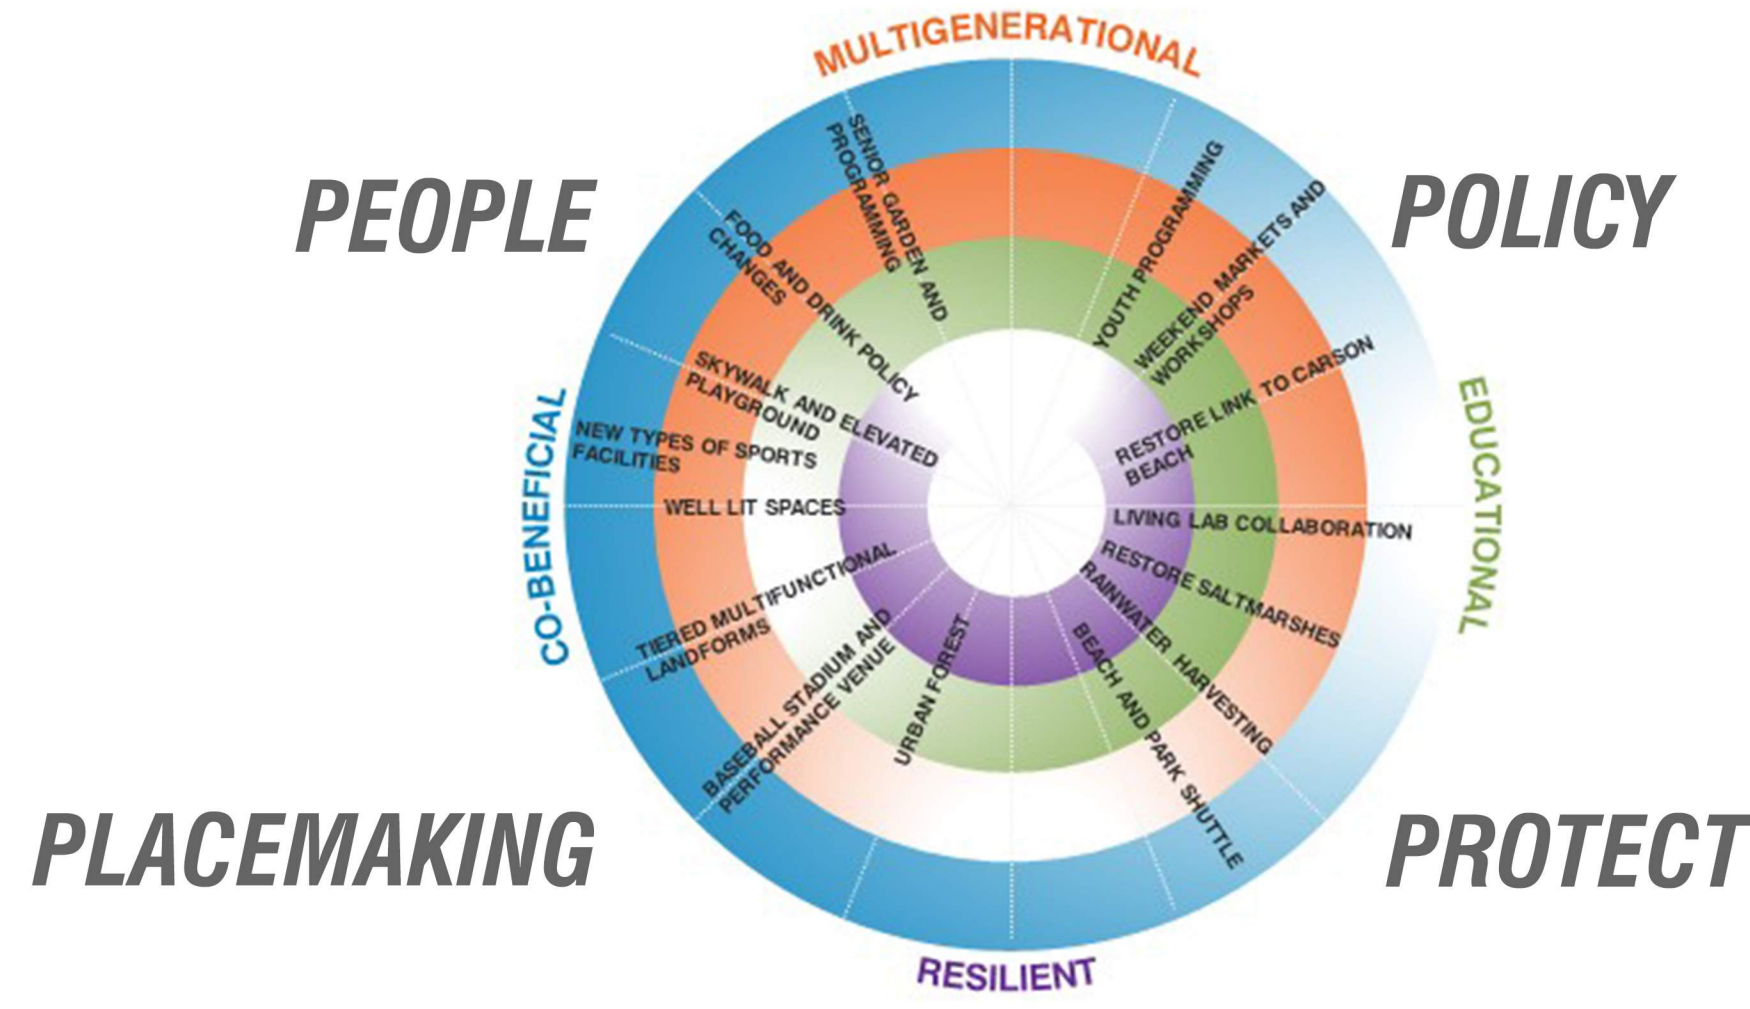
MULTIGENERATIONAL

PEOPLE

POLICY

SENIOR GARDEN AND PROGRAMMING

FOOD AND DRINK POLICY CHANGES

YOUTH PROGRAMMING

WEEKEND MARKETS AND WORKSHOPS

SKYWALK AND ELEVATED PLAYGROUND

RESTORE LINK TO CARSON BEACH

CO-BENEFICIAL

EDUCATIONAL

NEW TYPES OF SPORTS FACILITIES

WELL LIT SPACES

LIVING LAB COLLABORATION

RESTORE SALTMARSHES

TIERED MULTIFUNCTIONAL LANDFORMS

RAINWATER HARVESTING

BASEBALL STADIUM AND PERFORMANCE VENUE

URBAN FOREST

BEACH AND PARK SHUTTLE

PLACEMAKING

PROTECT

RESILIENT